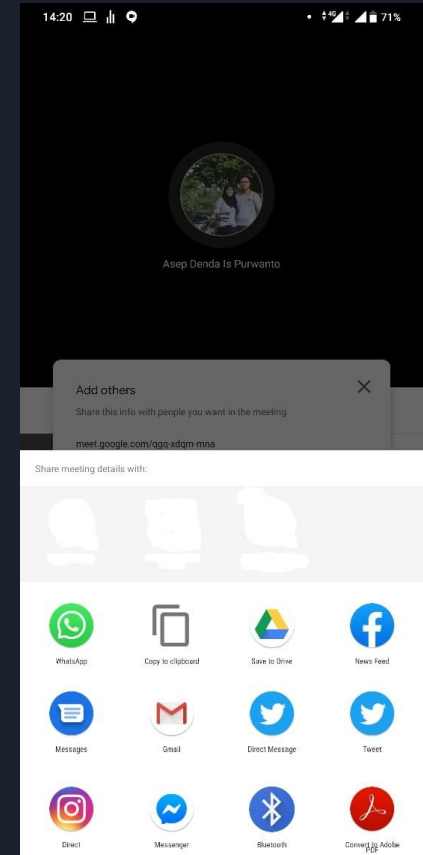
14:20

4G

71%

Asep Denda Is Purwanto

Add others

Share this info with people you want in the meeting

meet.google.com/qgq-xdqm-mna

Share meeting details with:

WhatsApp

Copy to clipboard

Save to Drive

News Feed

Messages

Gmail

Direct Message

Tweet

Direct

Messenger

Bluetooth

Convert to Adobe PDF